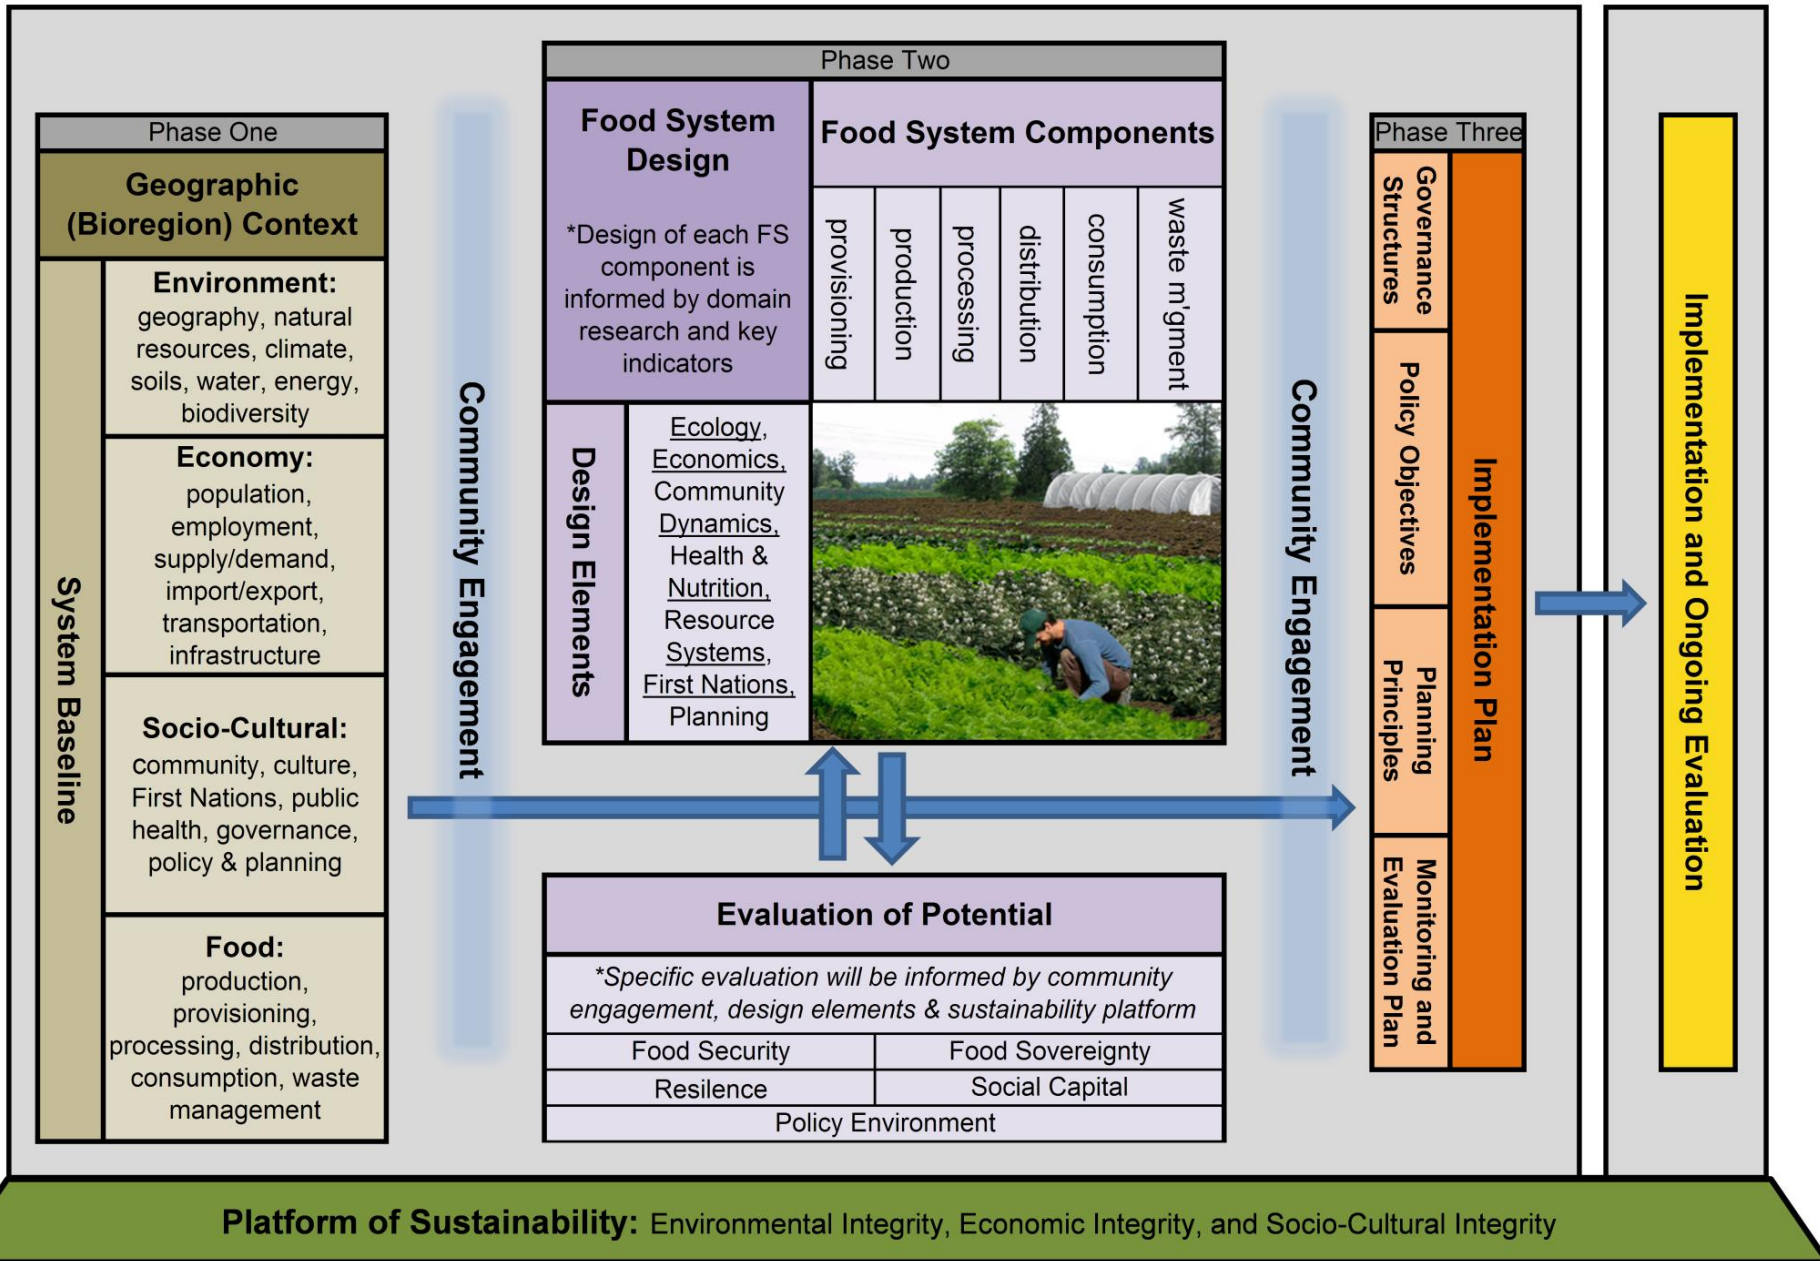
Phase One

Geographic (Bioregion) Context

System Baseline

Environment: geography, natural resources, climate, soils, water, energy, biodiversity

Economy: population, employment, supply/demand, import/export, transportation, infrastructure

Socio-Cultural: community, culture, First Nations, public health, governance, policy & planning

Food: production, provisioning, processing, distribution, consumption, waste management

Community Engagement

Phase Two

Food System Design

*Design of each FS component is informed by domain research and key indicators

Food System Components

provisioning

production

processing

distribution

consumption

waste m'gment

Design Elements

Ecology, Economics, Community Dynamics, Health & Nutrition, Resource Systems, First Nations, Planning

Evaluation of Potential

*Specific evaluation will be informed by community engagement, design elements & sustainability platform

| Food Security | Food Sovereignty |
|---|---|
| Resilence | Social Capital |
| Policy Environment | |

Community Engagement

Phase Three

Governance Structures

Policy Objectives

Planning Principles

Monitoring and Evaluation Plan

Implementation Plan

Implementation and Ongoing Evaluation

Platform of Sustainability: Environmental Integrity, Economic Integrity, and Socio-Cultural Integrity